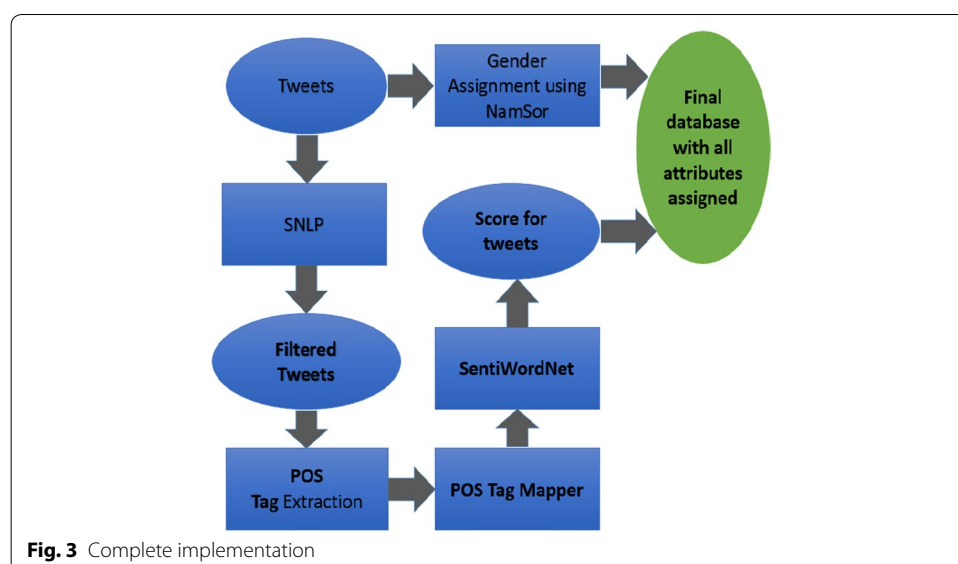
Tweets

Gender Assignment using NamSor

Final database with all attributes assigned

SNLP

Score for tweets

Filtered Tweets

SentiWordNet

POS Tag Extraction

POS Tag Mapper

**Fig. 3** Complete implementation